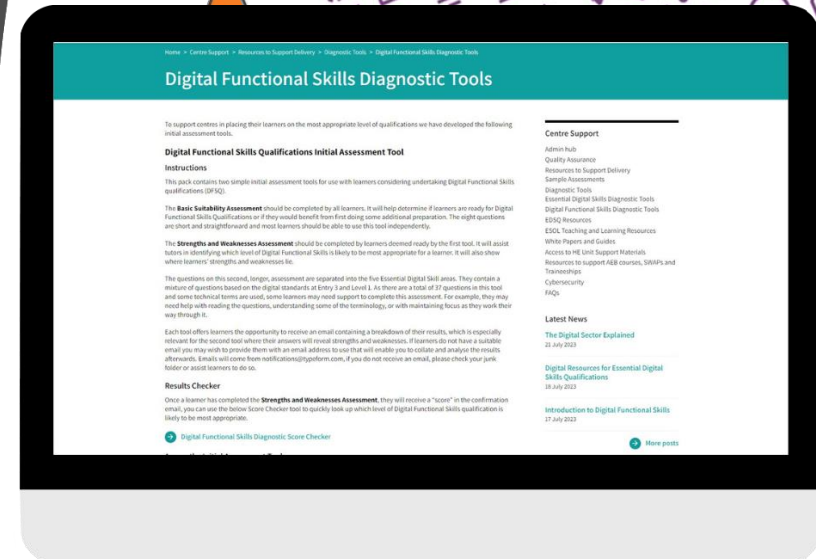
Home > Centre Support > Resources to Support Delivery > Diagnostic Tools > Digital Functional Skills Diagnostic Tools

Digital Functional Skills Diagnostic Tools

To support centres in placing their learners on the most appropriate level of qualifications we have developed the following initial assessment tools.

Digital Functional Skills Qualifications Initial Assessment Tool

Instructions

This pack contains two simple initial assessment tools for use with learners considering undertaking Digital Functional Skills qualifications (DFSQ).

The **Basic Suitability Assessment** should be completed by all learners. It will help determine if learners are ready for Digital Functional Skills Qualifications or if they would benefit from first doing some additional preparation. The eight questions are short and straightforward and most learners should be able to use this tool independently.

The **Strengths and Weaknesses Assessment** should be completed by learners deemed ready by the first tool. It will assist tutors in identifying which level of Digital Functional Skills is likely to be most appropriate for a learner. It will also show where learners' strengths and weaknesses lie.

The questions on this second, longer, assessment are separated into the five Essential Digital Skill areas. They contain a mixture of questions based on the digital standards at Entry 3 and Level 1. As there are a total of 37 questions in this tool and some technical terms are used, some learners may need support to complete this assessment. For example, they may need help with reading the questions, understanding some of the terminology, or with maintaining focus as they work their way through it.

Each tool offers learners the opportunity to receive an email containing a breakdown of their results, which is especially relevant for the second tool where their answers will reveal strengths and weaknesses. If learners do not have a suitable email you may wish to provide them with an email address to use that will enable you to collate and analyse the results afterwards. Emails will come from notifications@typeform.com, if you do not receive an email, please check your junk folder or assist learners to do so.

Results Checker

Once a learner has completed the **Strengths and Weaknesses Assessment**, they will receive a "score" in the confirmation email, you can use the below Score Checker tool to quickly look up which level of Digital Functional Skills qualification is likely to be most appropriate.

Digital Functional Skills Diagnostic Score Checker

Centre Support

Admin hub
Quality Assurance
Resources to Support Delivery
Sample Assessments
Diagnostic Tools
Essential Digital Skills Diagnostic Tools
Digital Functional Skills Diagnostic Tools
EDSQ Resources
ESOL Teaching and Learning Resources
White Papers and Guides
Access to HE Unit Support Materials
Resources to support AEB courses, SWAPs and Traineeships
Cybersecurity
FAQs

Latest News

The Digital Sector Explained
21 July 2023

Digital Resources for Essential Digital Skills Qualifications
18 July 2023

Introduction to Digital Functional Skills
17 July 2023

More posts